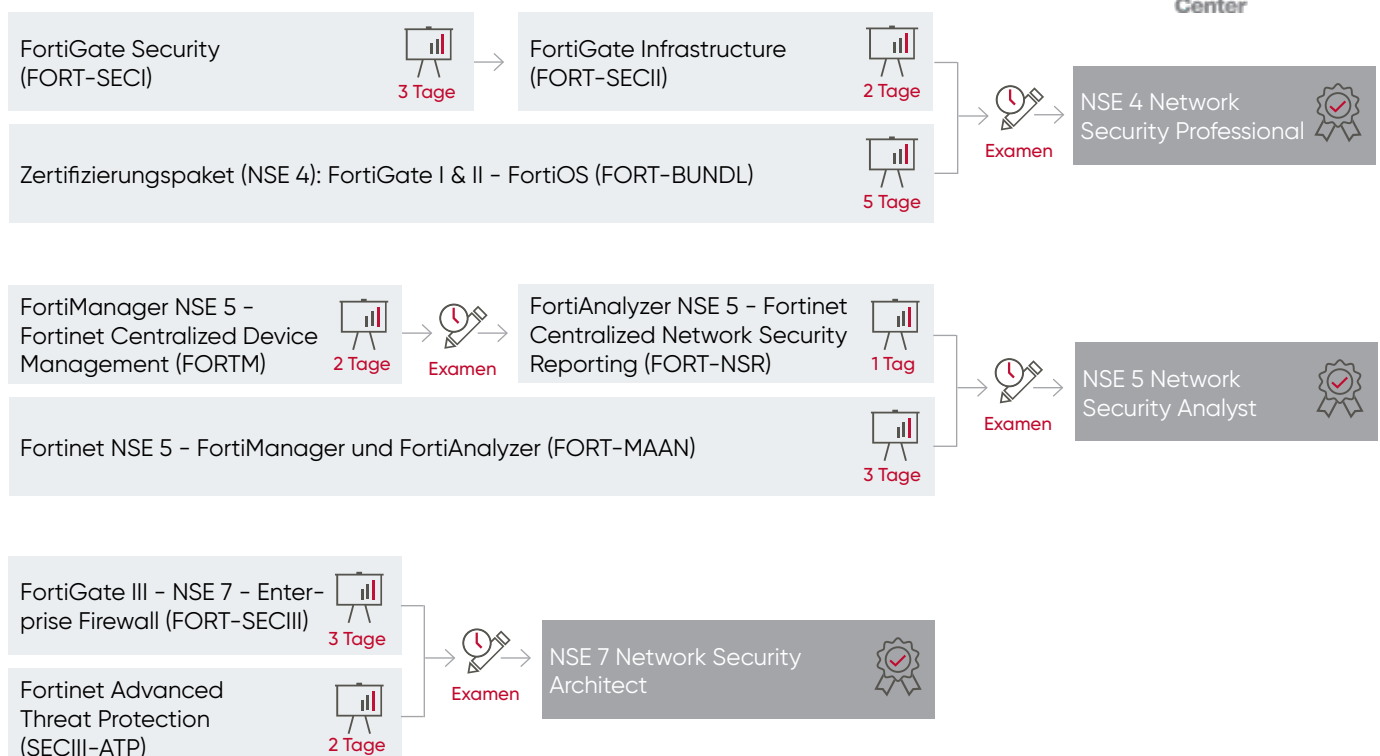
Center

FortiGate Security (FORT-SECI)

3 Tage

FortiGate Infrastructure (FORT-SECII)

2 Tage

Zertifizierungspaket (NSE 4): FortiGate I & II - FortiOS (FORT-BUNDL)

5 Tage

Examen

NSE 4 Network Security Professional

FortiManager NSE 5 - Fortinet Centralized Device Management (FORTM)

2 Tage

Examen

FortiAnalyzer NSE 5 - Fortinet Centralized Network Security Reporting (FORT-NSR)

1 Tag

Fortinet NSE 5 - FortiManager und FortiAnalyzer (FORT-MAAN)

3 Tage

Examen

NSE 5 Network Security Analyst

FortiGate III - NSE 7 - Enterprise Firewall (FORT-SECIII)

3 Tage

Fortinet Advanced Threat Protection (SECIII-ATP)

2 Tage

Examen

NSE 7 Network Security Architect